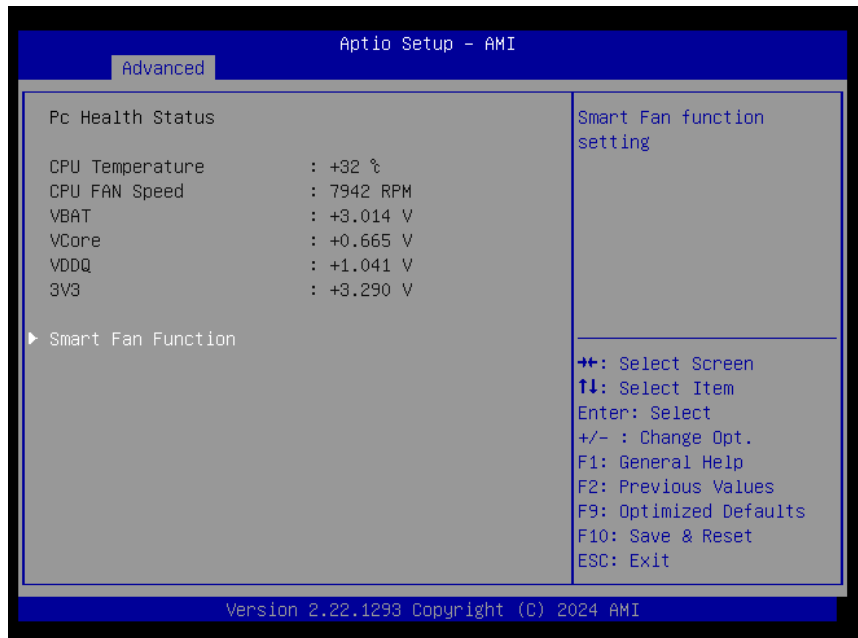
Aptio Setup – AMI
Advanced

Pc Health Status

CPU Temperature : +32 ℃
CPU FAN Speed : 7942 RPM
VBAT : +3.014 V
VCore : +0.665 V
VDDQ : +1.041 V
3V3 : +3.290 V

Smart Fan Function

Smart Fan function setting

→←: Select Screen
↑↓: Select Item
Enter: Select
+/– : Change Opt.
F1: General Help
F2: Previous Values
F9: Optimized Defaults
F10: Save & Reset
ESC: Exit

Version 2.22.1293 Copyright (C) 2024 AMI